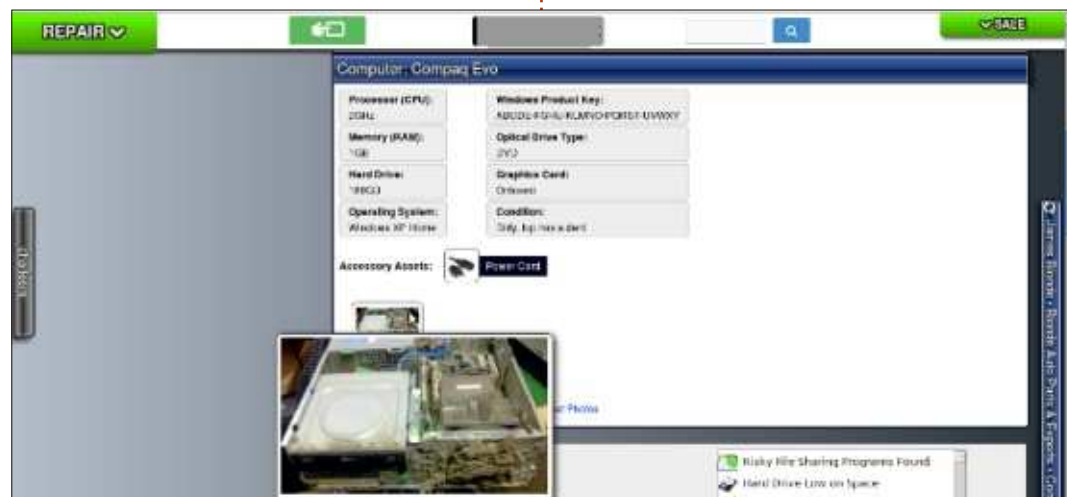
REPAIR

SALE

Computer: Compaq Evo

Processor (CPU):
2GHz

Windows Product Key:
ABCDE-FGHIJ-KLMNO-PQRST-UVWXY

Memory (RAM):
1GB

Optical Drive Type:
DVD

Hard Drive:
160GB

Graphics Card:
Onboard

Operating System:
Windows XP Home

Condition:
Dirty, top has a dent

Accessory Assets:

Power Cord

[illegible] Photos

Risky File Sharing Programs Found

Hard Drive Low on Space

Tickets

James Ronte - Ronte Auto Parts & Exports